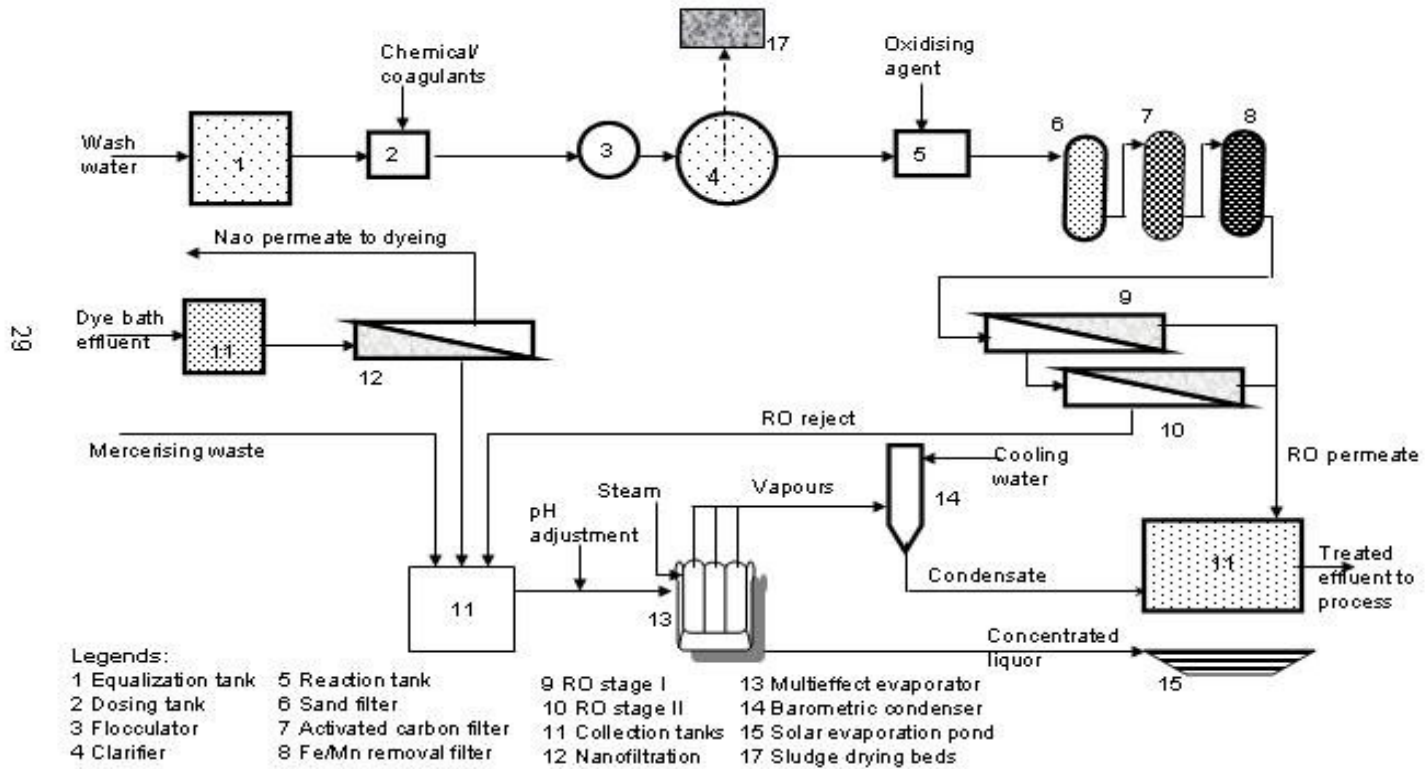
29

Chemical/ coagulants

17

Oxidising agent

Wash water

1

2

3

4

5

6

7

8

Nao permeate to dyeing

Dye bath effluent

11

12

9

10

RO reject

Mercerising waste

Cooling water

14

RO permeate

Steam

Vapours

pH adjustment

11

13

Condensate

11

Treated effluent to process

Concentrated liquor

15

Legends:
1 Equalization tank
2 Dosing tank
3 Flocculator
4 Clarifier
5 Reaction tank
6 Sand filter
7 Activated carbon filter
8 Fe/Mn removal filter
9 RO stage I
10 RO stage II
11 Collection tanks
12 Nanofiltration
13 Multieffect evaporator
14 Barometric condenser
15 Solar evaporation pond
17 Sludge drying beds